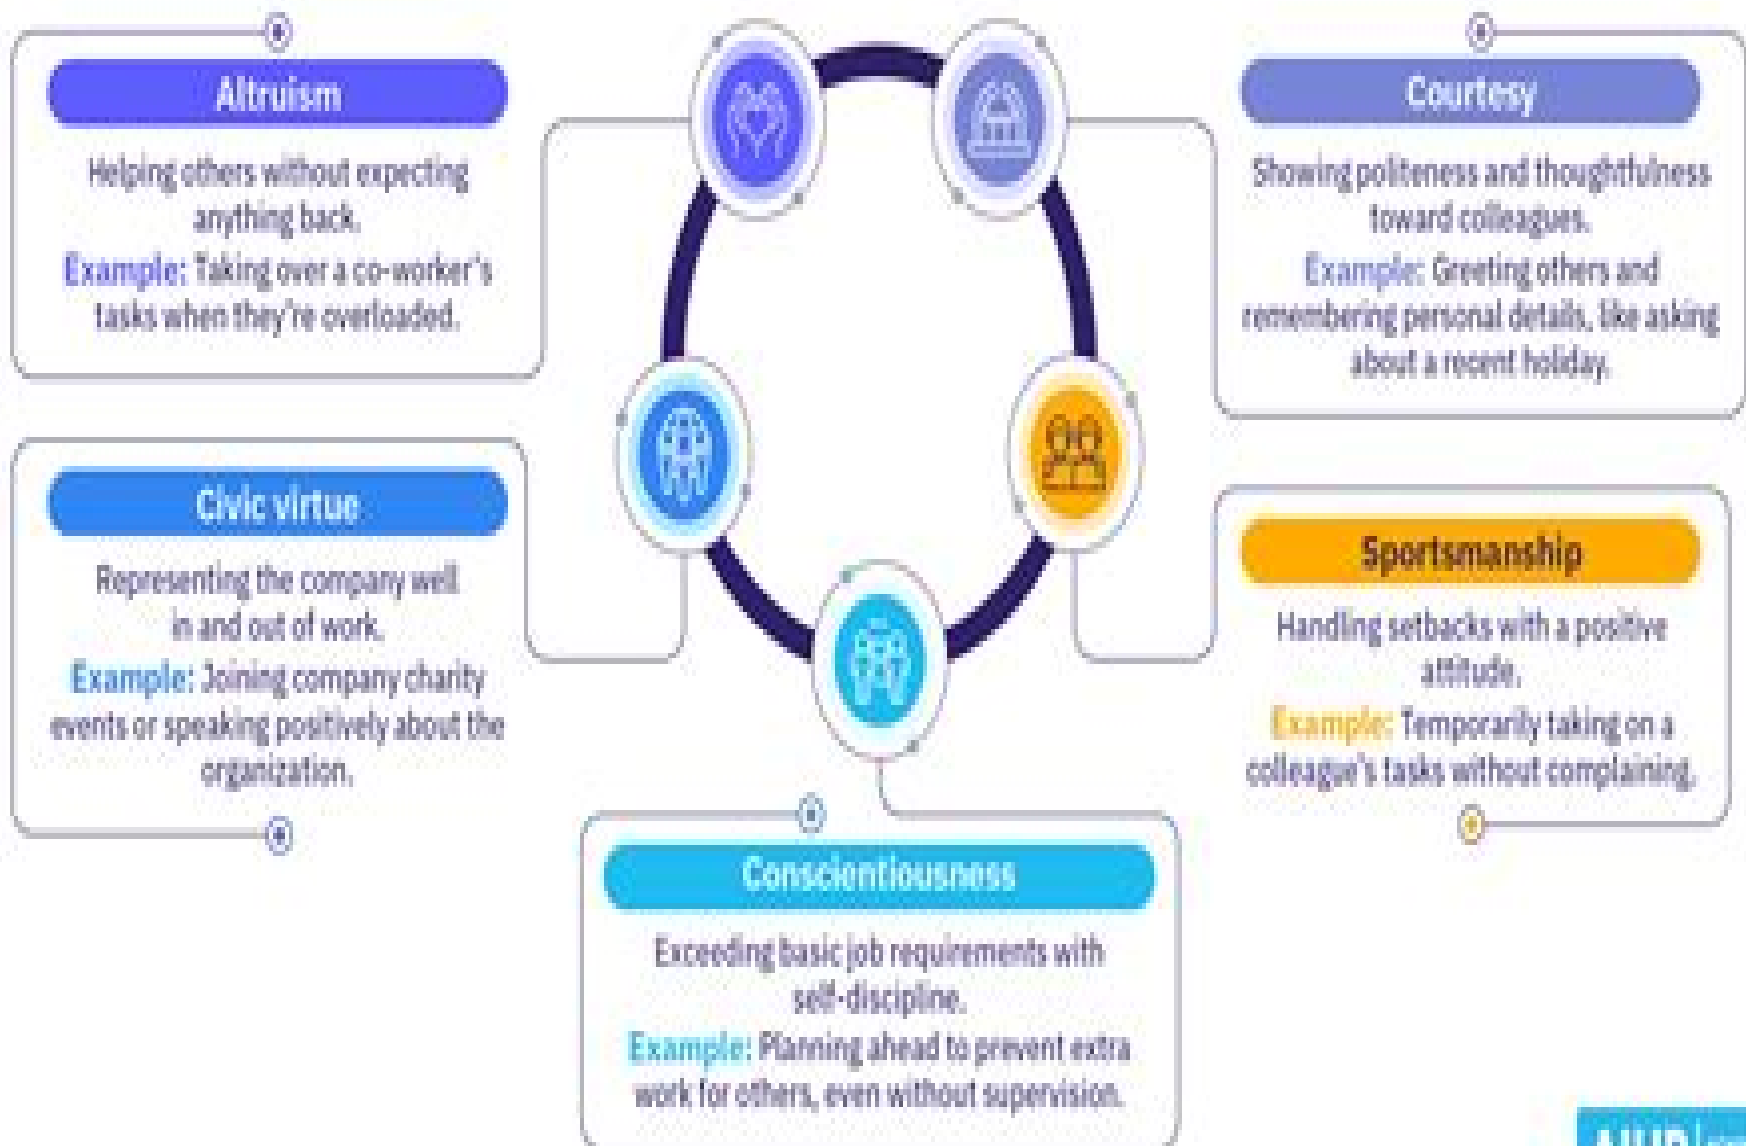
Altruism

Helping others without expecting anything back.

Example: Taking over a co-worker's tasks when they're overloaded.

Courtesy

Showing politeness and thoughtfulness toward colleagues.

Example: Greeting others and remembering personal details, like asking about a recent holiday.

Civic virtue

Representing the company well in and out of work.

Example: Joining company charity events or speaking positively about the organization.

Sportsmanship

Handling setbacks with a positive attitude.

Example: Temporarily taking on a colleague's tasks without complaining.

Conscientiousness

Exceeding basic job requirements with self-discipline.

Example: Planning ahead to prevent extra work for others, even without supervision.

AIHR